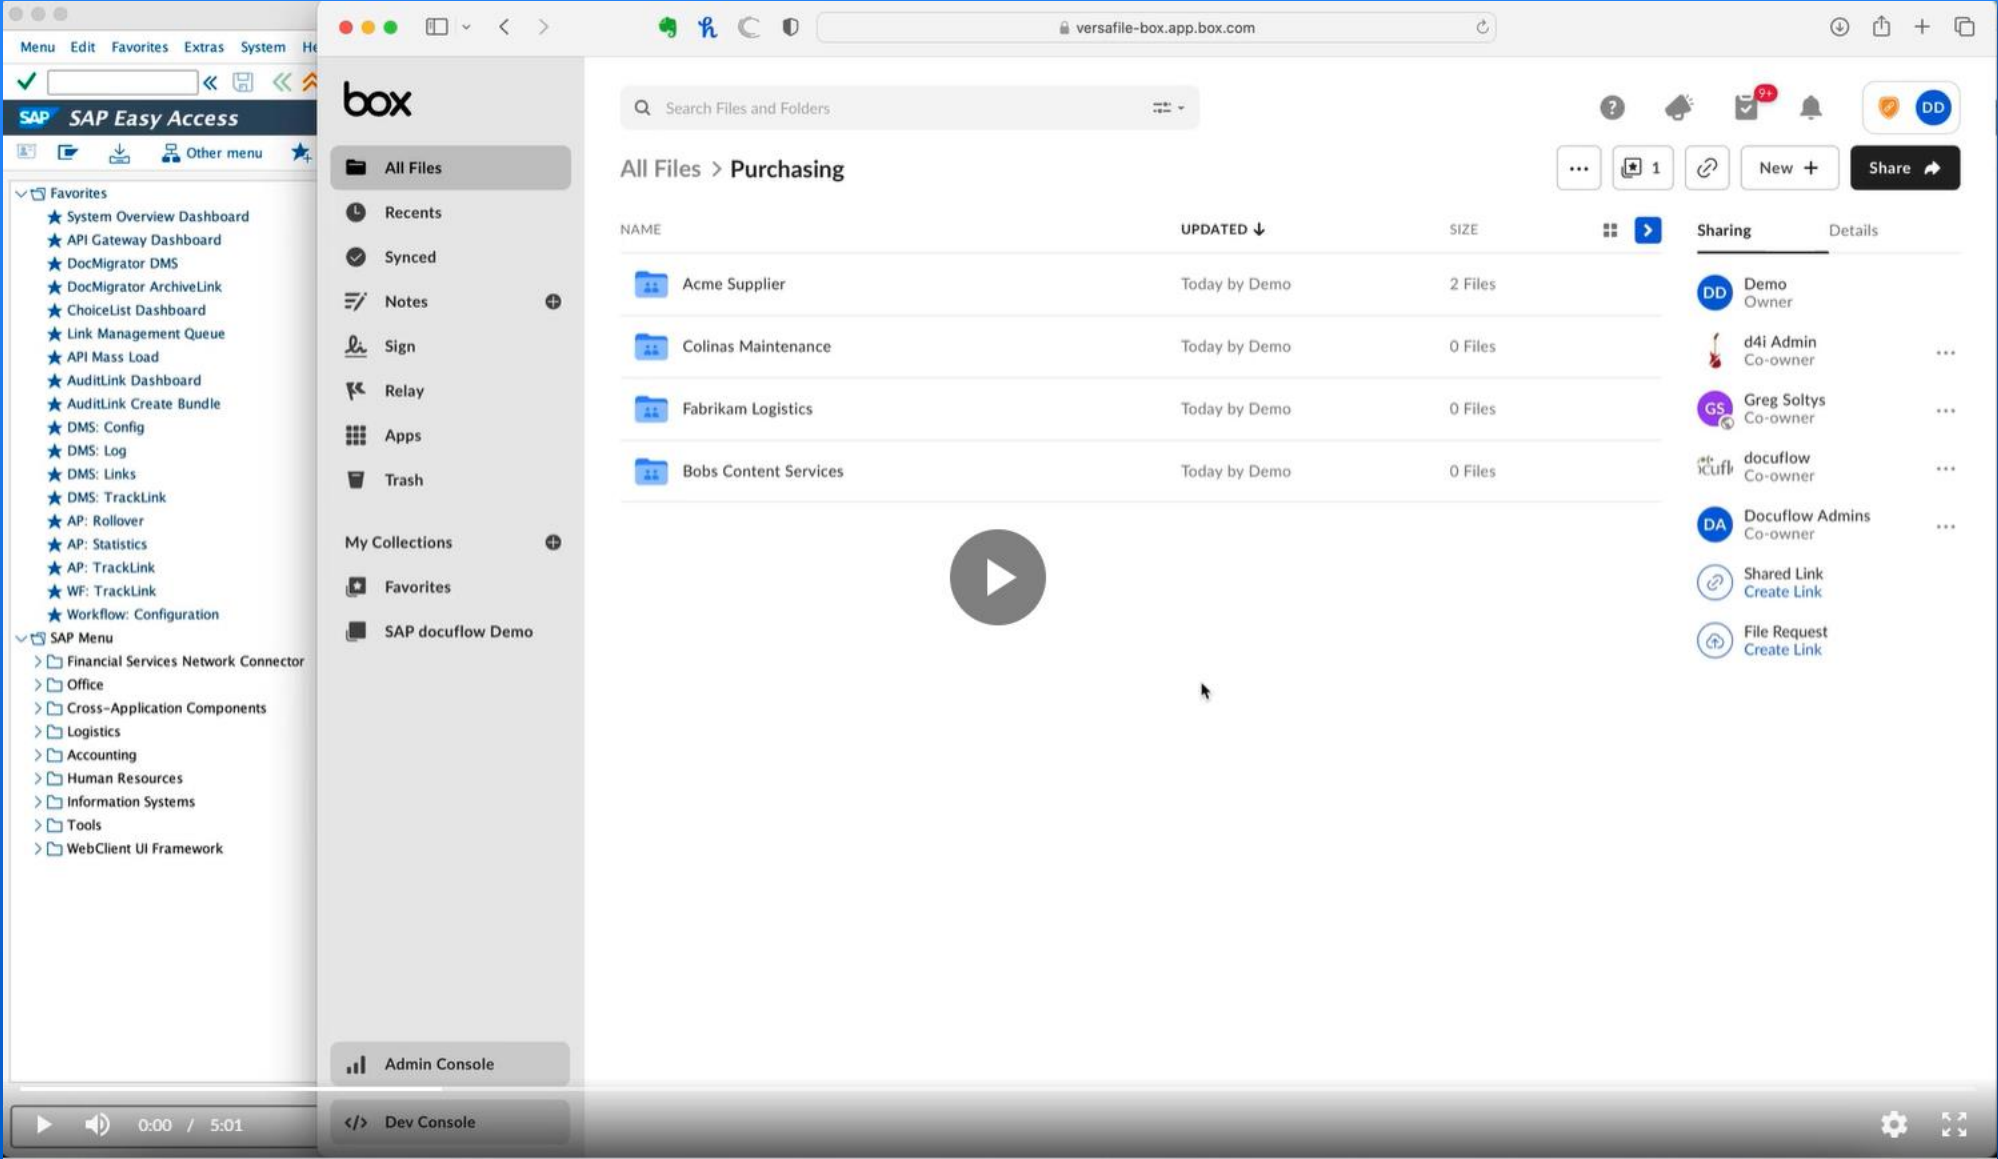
Menu Edit Favorites Extras System He

SAP Easy Access

Other menu

Favorites
System Overview Dashboard
API Gateway Dashboard
DocMigrator DMS
DocMigrator ArchiveLink
ChoiceList Dashboard
Link Management Queue
API Mass Load
AuditLink Dashboard
AuditLink Create Bundle
DMS: Config
DMS: Log
DMS: Links
DMS: TrackLink
AP: Rollover
AP: Statistics
AP: TrackLink
WF: TrackLink
Workflow: Configuration
SAP Menu
Financial Services Network Connector
Office
Cross-Application Components
Logistics
Accounting
Human Resources
Information Systems
Tools
WebClient UI Framework

versafile-box.app.box.com

box

All Files
Recents
Synced
Notes
Sign
Relay
Apps
Trash

My Collections
Favorites
SAP docuflow Demo

Admin Console
Dev Console

Search Files and Folders

9+

DD

All Files > Purchasing

1

New +

Share

| NAME | UPDATED ↓ | SIZE |
|---|---|---|
| Acme Supplier | Today by Demo | 2 Files |
| Colinas Maintenance | Today by Demo | 0 Files |
| Fabrikam Logistics | Today by Demo | 0 Files |
| Bobs Content Services | Today by Demo | 0 Files |

Sharing Details

DD Demo
Owner
d4i Admin
Co-owner
GS Greg Soltys
Co-owner
docuflow
Co-owner
DA Docuflow Admins
Co-owner
Shared Link
Create Link
File Request
Create Link

0:00 / 5:01